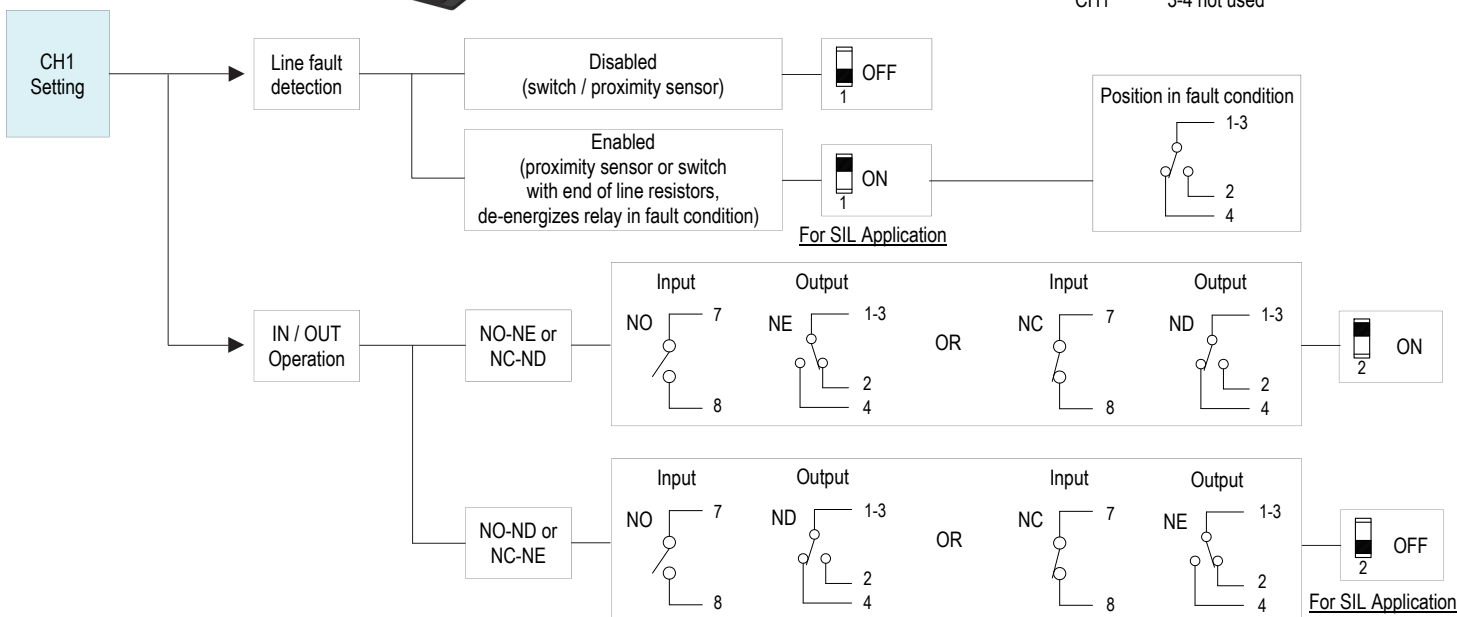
CH1 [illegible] 3-4 not used

CH1 Setting

Line fault detection

Disabled (switch / proximity sensor)

1 OFF

Enabled (proximity sensor or switch with end of line resistors, de-energizes relay in fault condition)

1 ON

For SIL Application

Position in fault condition

1-3

2

4

IN / OUT Operation

NO-NE or NC-ND

Input

NO

7

8

Output

NE

1-3

2

4

OR

Input

NC

7

8

Output

ND

1-3

2

4

2 ON

NO-ND or NC-NE

Input

NO

7

8

Output

ND

1-3

2

4

OR

Input

NC

7

8

Output

NE

1-3

2

4

2 OFF

For SIL Application